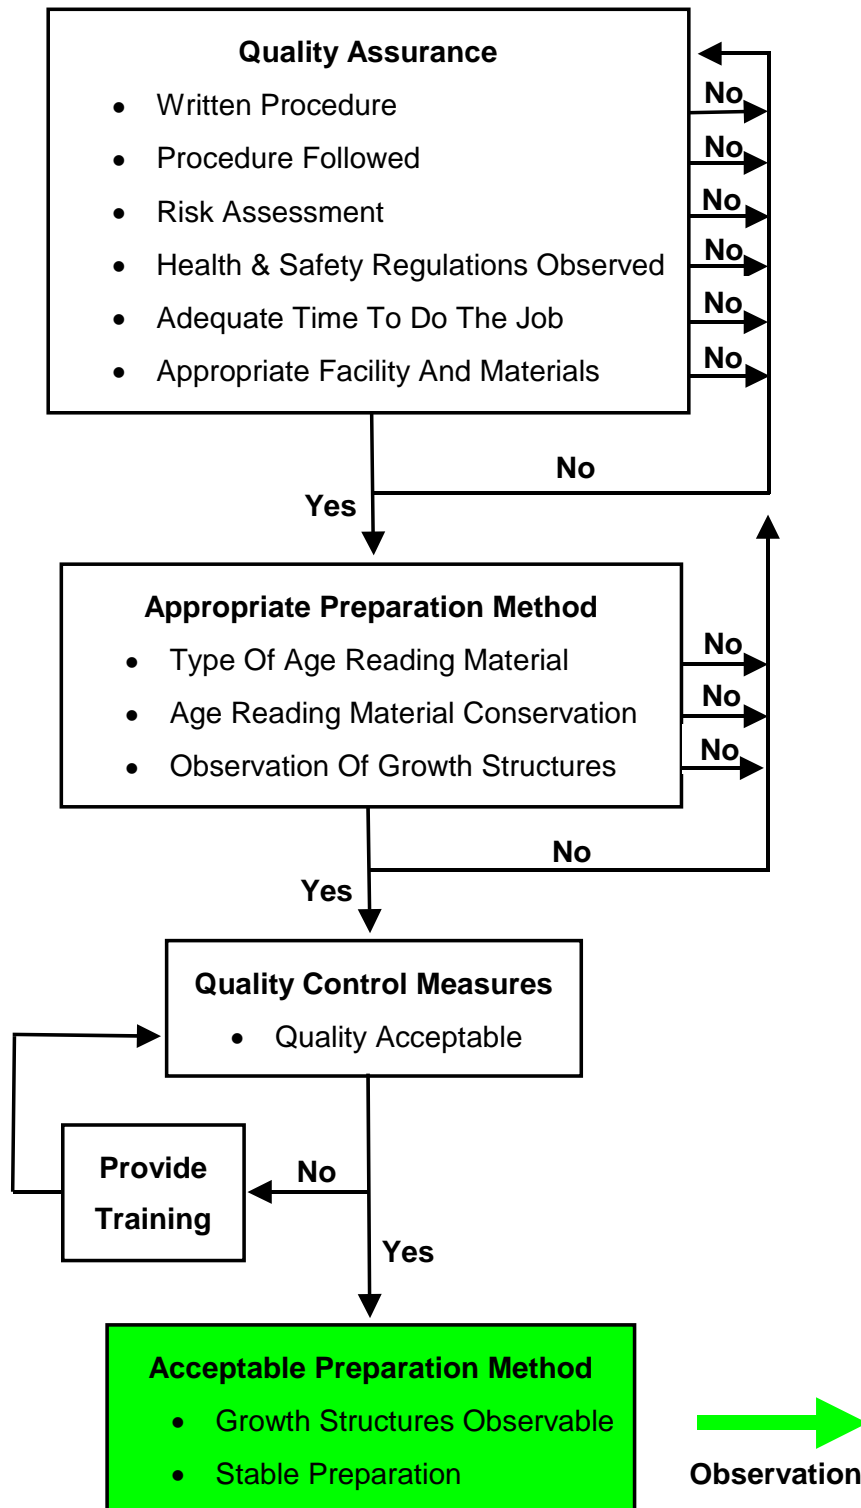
**Quality Assurance**
- Written Procedure
- Procedure Followed
- Risk Assessment
- Health & Safety Regulations Observed
- Adequate Time To Do The Job
- Appropriate Facility And Materials

No
No
No
No
No
No

No

Yes

**Appropriate Preparation Method**
- Type Of Age Reading Material
- Age Reading Material Conservation
- Observation Of Growth Structures

No
No
No

No

Yes

**Quality Control Measures**
- Quality Acceptable

**Provide Training**

No

Yes

**Acceptable Preparation Method**
- Growth Structures Observable
- Stable Preparation

**Observation**